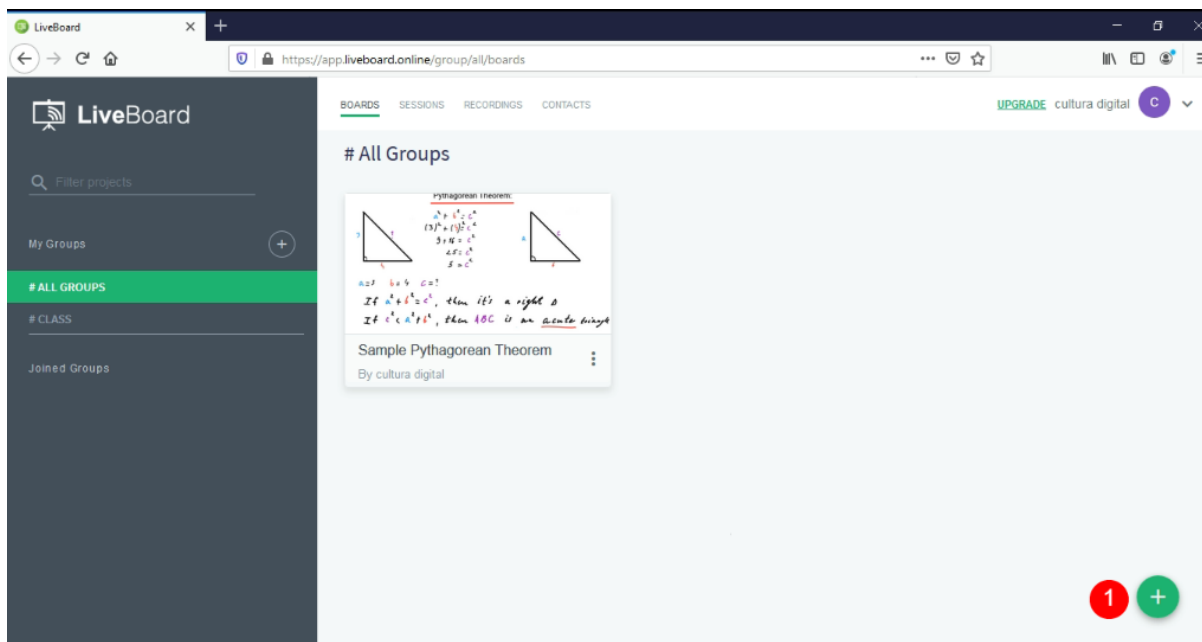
LiveBoard
https://app.liveboard.online/group/all/boards

LiveBoard

Filter projects

My Groups

# ALL GROUPS

# CLASS

Joined Groups

BOARDS SESSIONS RECORDINGS CONTACTS

UPGRADE cultura digital C

# All Groups

Pythagorean Theorem:

$a^2+b^2=c^2$
$(3)^2+(4)^2=c^2$
$9+16=c^2$
$25=c^2$
$5=c$

a=3 b=4 c=?

If $a^2+b^2=c^2$, then it's a right $\Delta$
If $c^2<a^2+b^2$, then ABC is an acute triangle

Sample Pythagorean Theorem

By cultura digital

1